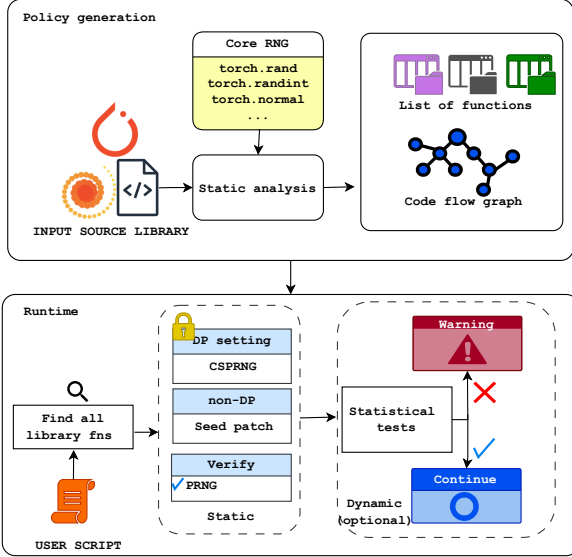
Policy generation

Core RNG

torch.rand
torch.randint
torch.normal
...

List of functions

Code flow graph

Static analysis

INPUT SOURCE LIBRARY

Runtime

DP setting

CSPRNG

non-DP

Seed patch

Verify

PRNG

Static

Warning

Statistical tests

Continue

Dynamic (optional)

Find all library fns

USER SCRIPT